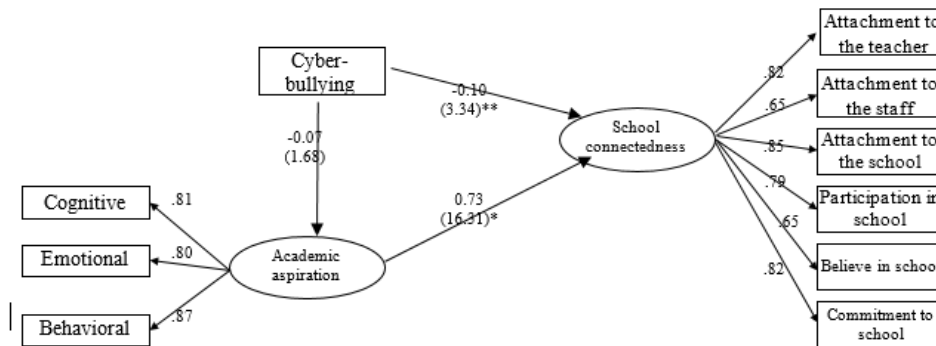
Cyber-bullying

-0.10
(3.34)**

-0.07
(1.68)

School connectedness

Attachment to the teacher

Attachment to the staff

Attachment to the school

Participation in school

Believe in school

Commitment to school

.82

.65

.85

.79

.65

.82

0.73
(16.31)*

Academic aspiration

Cognitive

Emotional

Behavioral

.81

.80

.87